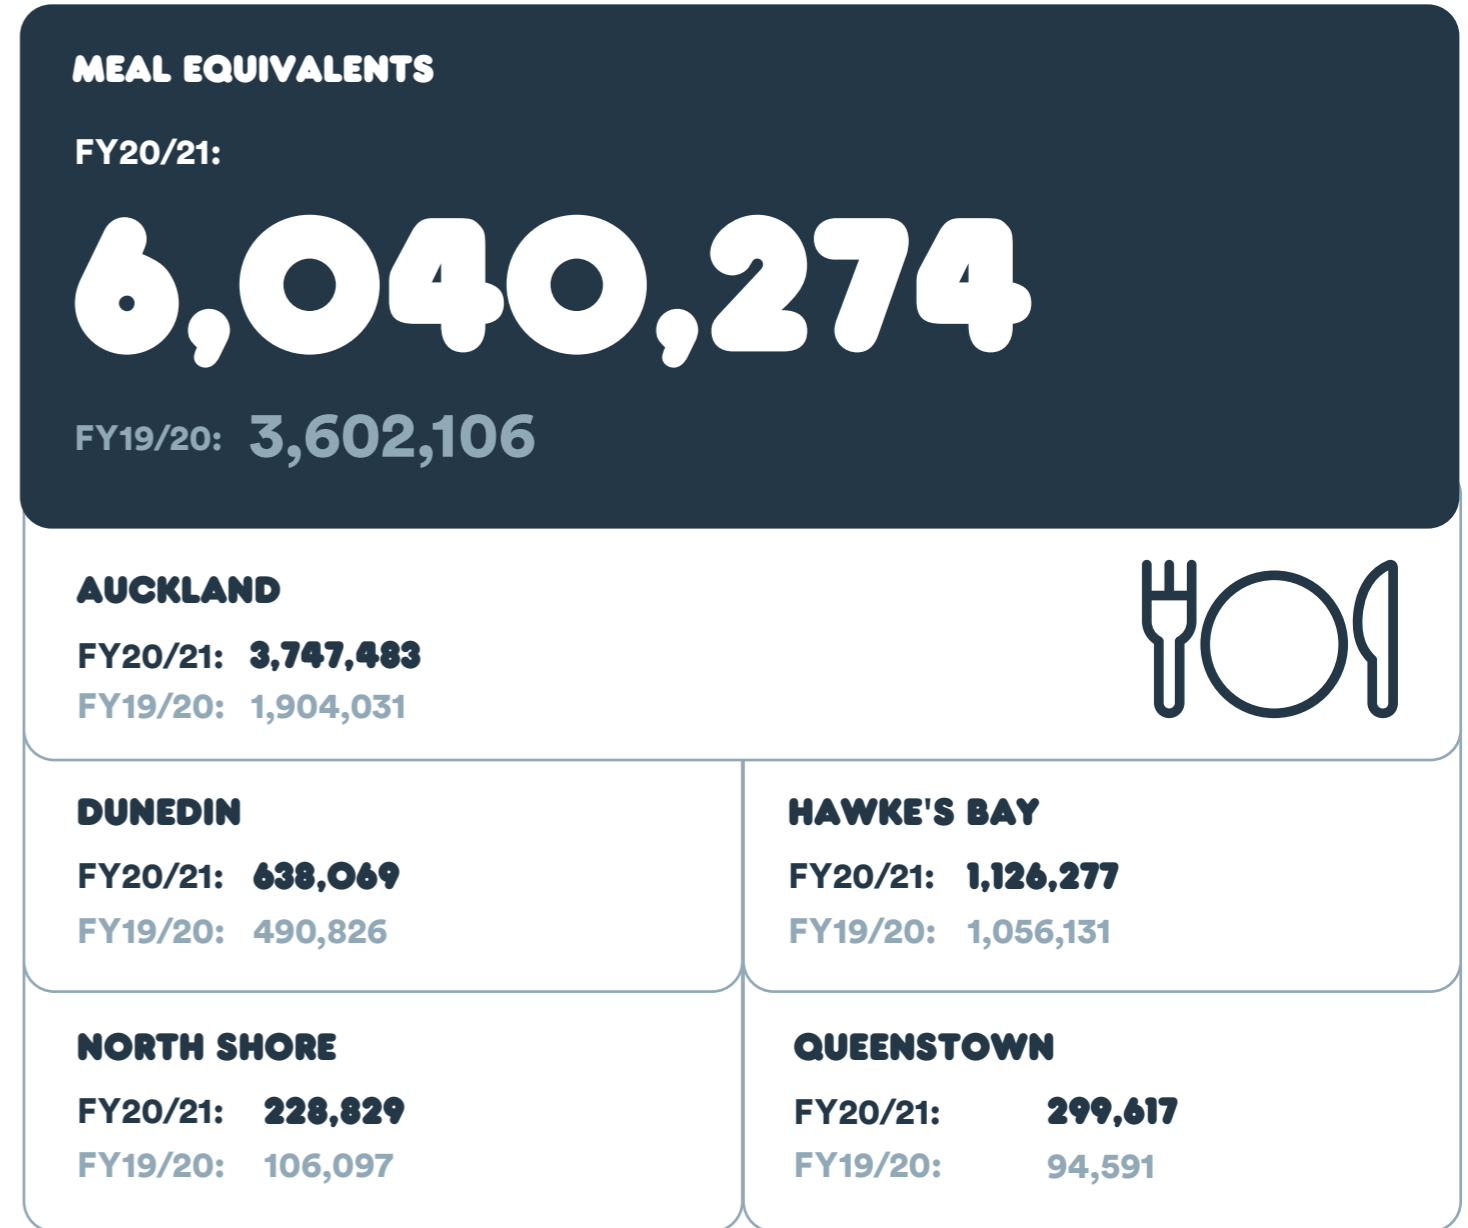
MEAL EQUIVALENTS

FY20/21:

6,040,274

FY19/20: 3,602,106

AUCKLAND

FY20/21: 3,747,483
FY19/20: 1,904,031

DUNEDIN

FY20/21: 638,069
FY19/20: 490,826

HAWKE'S BAY

FY20/21: 1,126,277
FY19/20: 1,056,131

NORTH SHORE

FY20/21: 228,829
FY19/20: 106,097

QUEENSTOWN

FY20/21: 299,617
FY19/20: 94,591